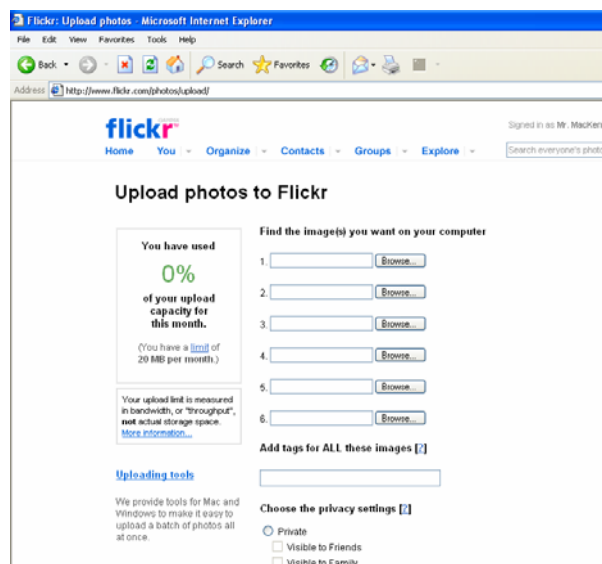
Flickr: Upload photos - Microsoft Internet Explorer

File Edit View Favorites Tools Help

Back Search Favorites

Address http://www.flickr.com/photos/upload/

flickr

Signed in as Mr. MacKen

Home You Organize Contacts Groups Explore

Search everyone's phot

Upload photos to Flickr

You have used

0%

of your upload capacity for this month.

(You have a limit of 20 MB per month.)

Your upload limit is measured in bandwidth, or "throughput", not actual storage space. More information...

Uploading tools

We provide tools for Mac and Windows to make it easy to upload a batch of photos all at once.

Find the image(s) you want on your computer

1. Browse...

2. Browse...

3. Browse...

4. Browse...

5. Browse...

6. Browse...

Add tags for ALL these images [?]

Choose the privacy settings [?]

Private

Visible to Friends

Visible to Family